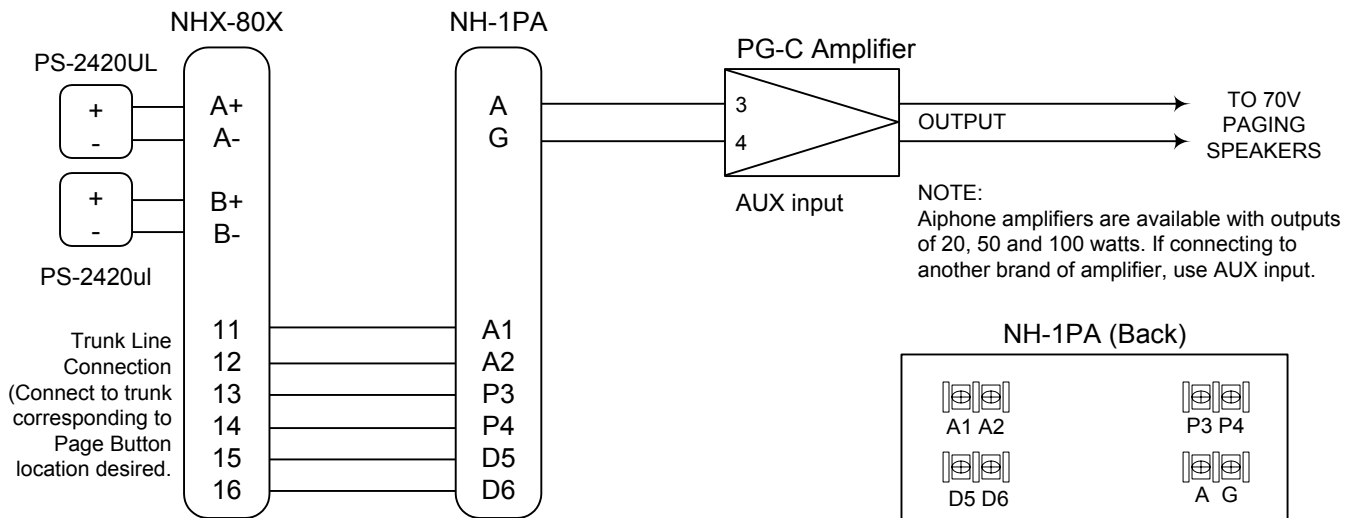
NHX-80X

NH-1PA

PG-C Amplifier

PS-2420UL

+
-

A+
A-

A
G

3
4

OUTPUT

TO 70V PAGING SPEAKERS

+
-

B+
B-

AUX input

NOTE:
Aiphone amplifiers are available with outputs of 20, 50 and 100 watts. If connecting to another brand of amplifier, use AUX input.

PS-2420ul

Trunk Line Connection (Connect to trunk corresponding to Page Button location desired.

11
12
13
14
15
16

A1
A2
P3
P4
D5
D6

NH-1PA (Back)

A1 A2

P3 P4

D5 D6

A G